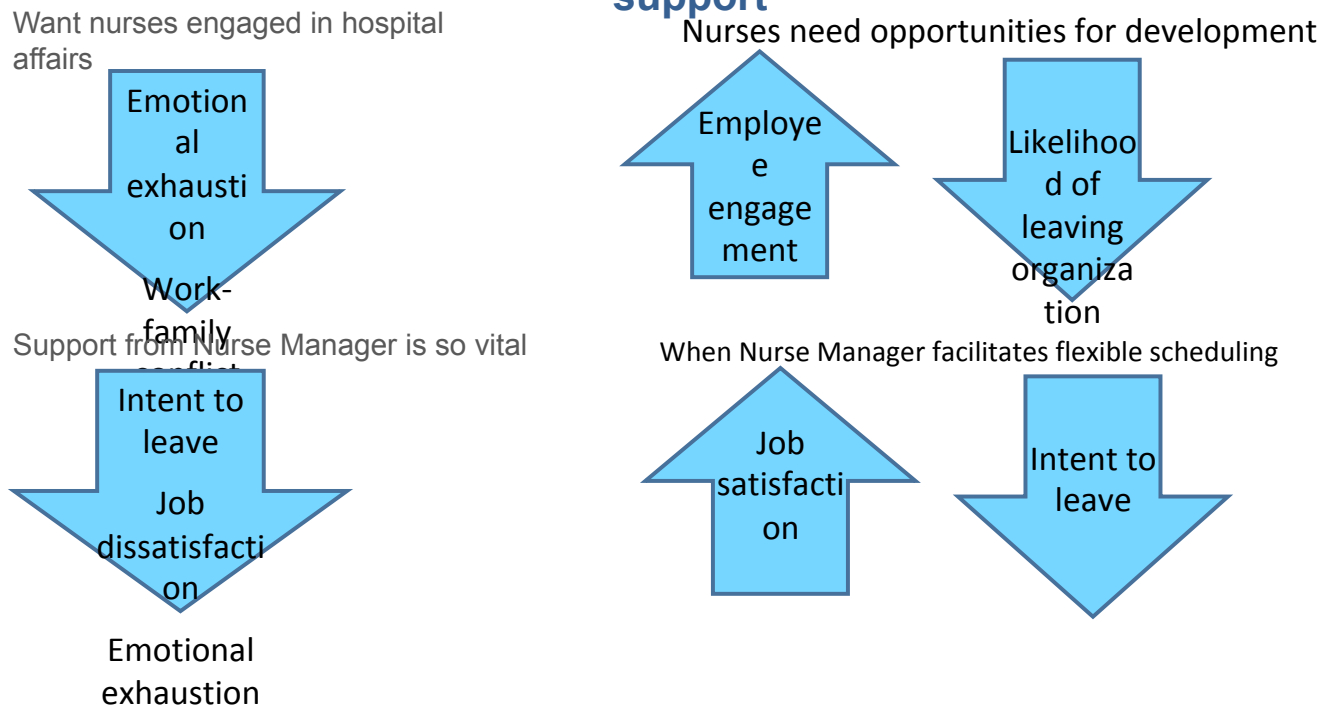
support

Want nurses engaged in hospital affairs

Emotional exhaustion

Work-family conflict

Nurses need opportunities for development

Employee engagement

Likelihood of leaving organization

Support from Nurse Manager is so vital

Intent to leave

Job dissatisfaction

Emotional exhaustion

When Nurse Manager facilitates flexible scheduling

Job satisfaction

Intent to leave